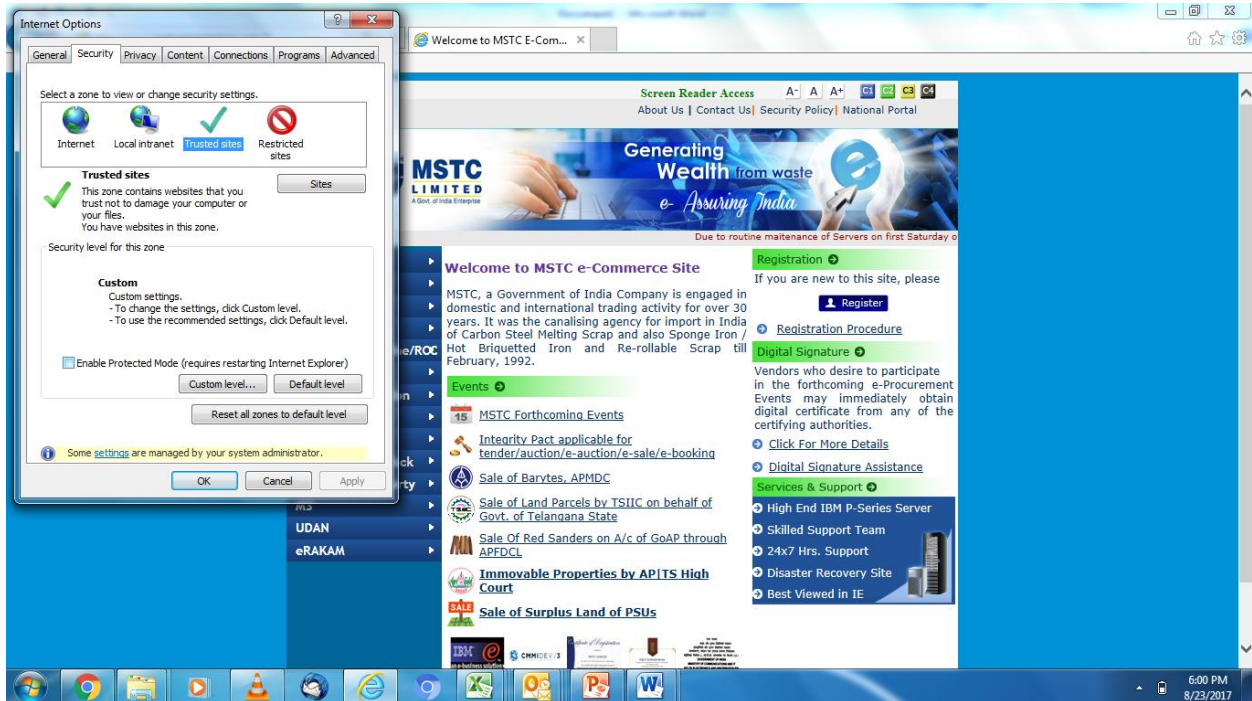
Internet Options

General | Security | Privacy | Content | Connections | Programs | Advanced

Select a zone to view or change security settings.

Internet | Local intranet | Trusted sites | Restricted sites

Trusted sites

This zone contains websites that you trust not to damage your computer or your files.
You have websites in this zone.

Sites

Security level for this zone

Custom
Custom settings.
- To change the settings, click Custom level.
- To use the recommended settings, click Default level.

Enable Protected Mode (requires restarting Internet Explorer)

Custom level... | Default level

Reset all zones to default level

Some settings are managed by your system administrator.

OK | Cancel | Apply

Welcome to MSTC E-Com... ×

Screen Reader Access A- A A+ C1 C2 C3 C4
About Us | Contact Us| Security Policy| National Portal

MSTC LIMITED
A Govt. of India Enterprise

Generating Wealth from waste
e- Assuring India

Due to routine maitenance of Servers on first Saturday o

e/ROC
n
ck
rty
MS
UDAN
eRAKAM

Welcome to MSTC e-Commerce Site

MSTC, a Government of India Company is engaged in domestic and international trading activity for over 30 years. It was the canalising agency for import in India of Carbon Steel Melting Scrap and also Sponge Iron / Hot Briquetted Iron and Re-rollable Scrap till February, 1992.

Events

15 MSTC Forthcoming Events

Integrity Pact applicable for tender/auction/e-auction/e-sale/e-booking

Sale of Barytes, APMDC

Sale of Land Parcels by TSIIC on behalf of Govt. of Telangana State

Sale Of Red Sanders on A/c of GoAP through APFDCL

Immovable Properties by AP|TS High Court

SALE Sale of Surplus Land of PSUs

Registration
If you are new to this site, please
Register
Registration Procedure

Digital Signature
Vendors who desire to participate in the forthcoming e-Procurement Events may immediately obtain digital certificate from any of the certifying authorities.
Click For More Details
Digital Signature Assistance

Services & Support
High End IBM P-Series Server
Skilled Support Team
24x7 Hrs. Support
Disaster Recovery Site
Best Viewed in IE

IBM
CMMIDEV/3

6:00 PM
8/23/2017